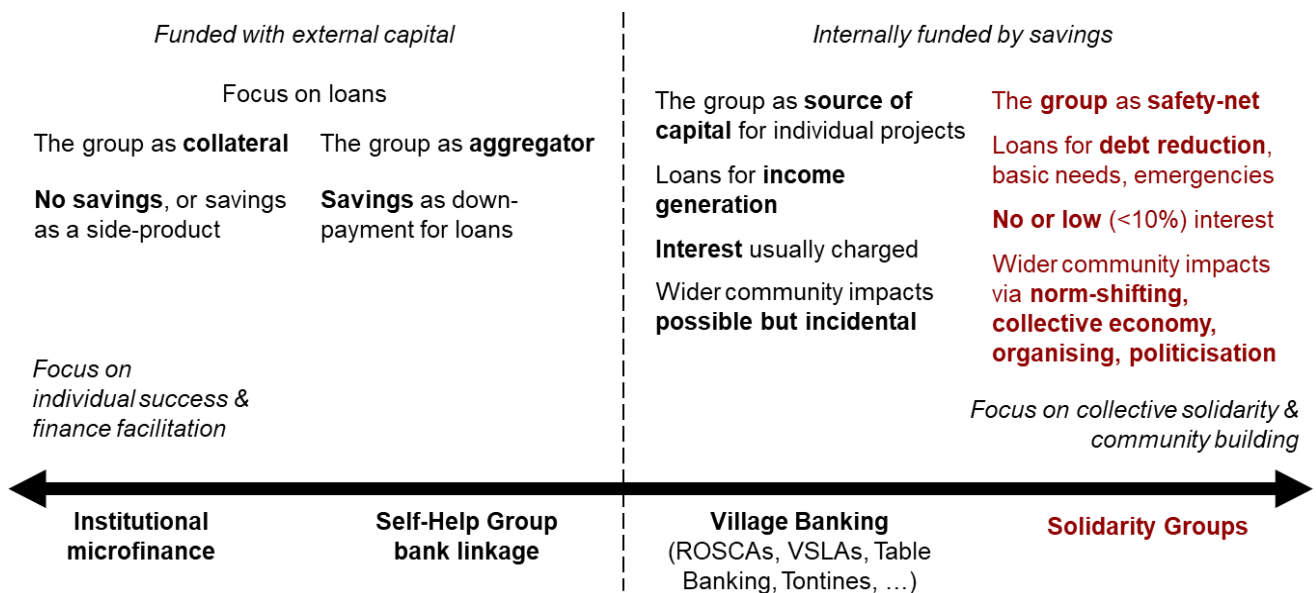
Funded with external capital

Focus on loans

The group as collateral

No savings, or savings as a side-product

The group as aggregator

Savings as down-payment for loans

Focus on individual success & finance facilitation

Internally funded by savings

The group as source of capital for individual projects

Loans for income generation

Interest usually charged

Wider community impacts possible but incidental

The group as safety-net

Loans for debt reduction, basic needs, emergencies

No or low (<10%) interest

Wider community impacts via norm-shifting, collective economy, organising, politicisation

Focus on collective solidarity & community building

Institutional microfinance

Self-Help Group bank linkage

Village Banking (ROSCAs, VSLAs, Table Banking, Tontines, …)

Solidarity Groups